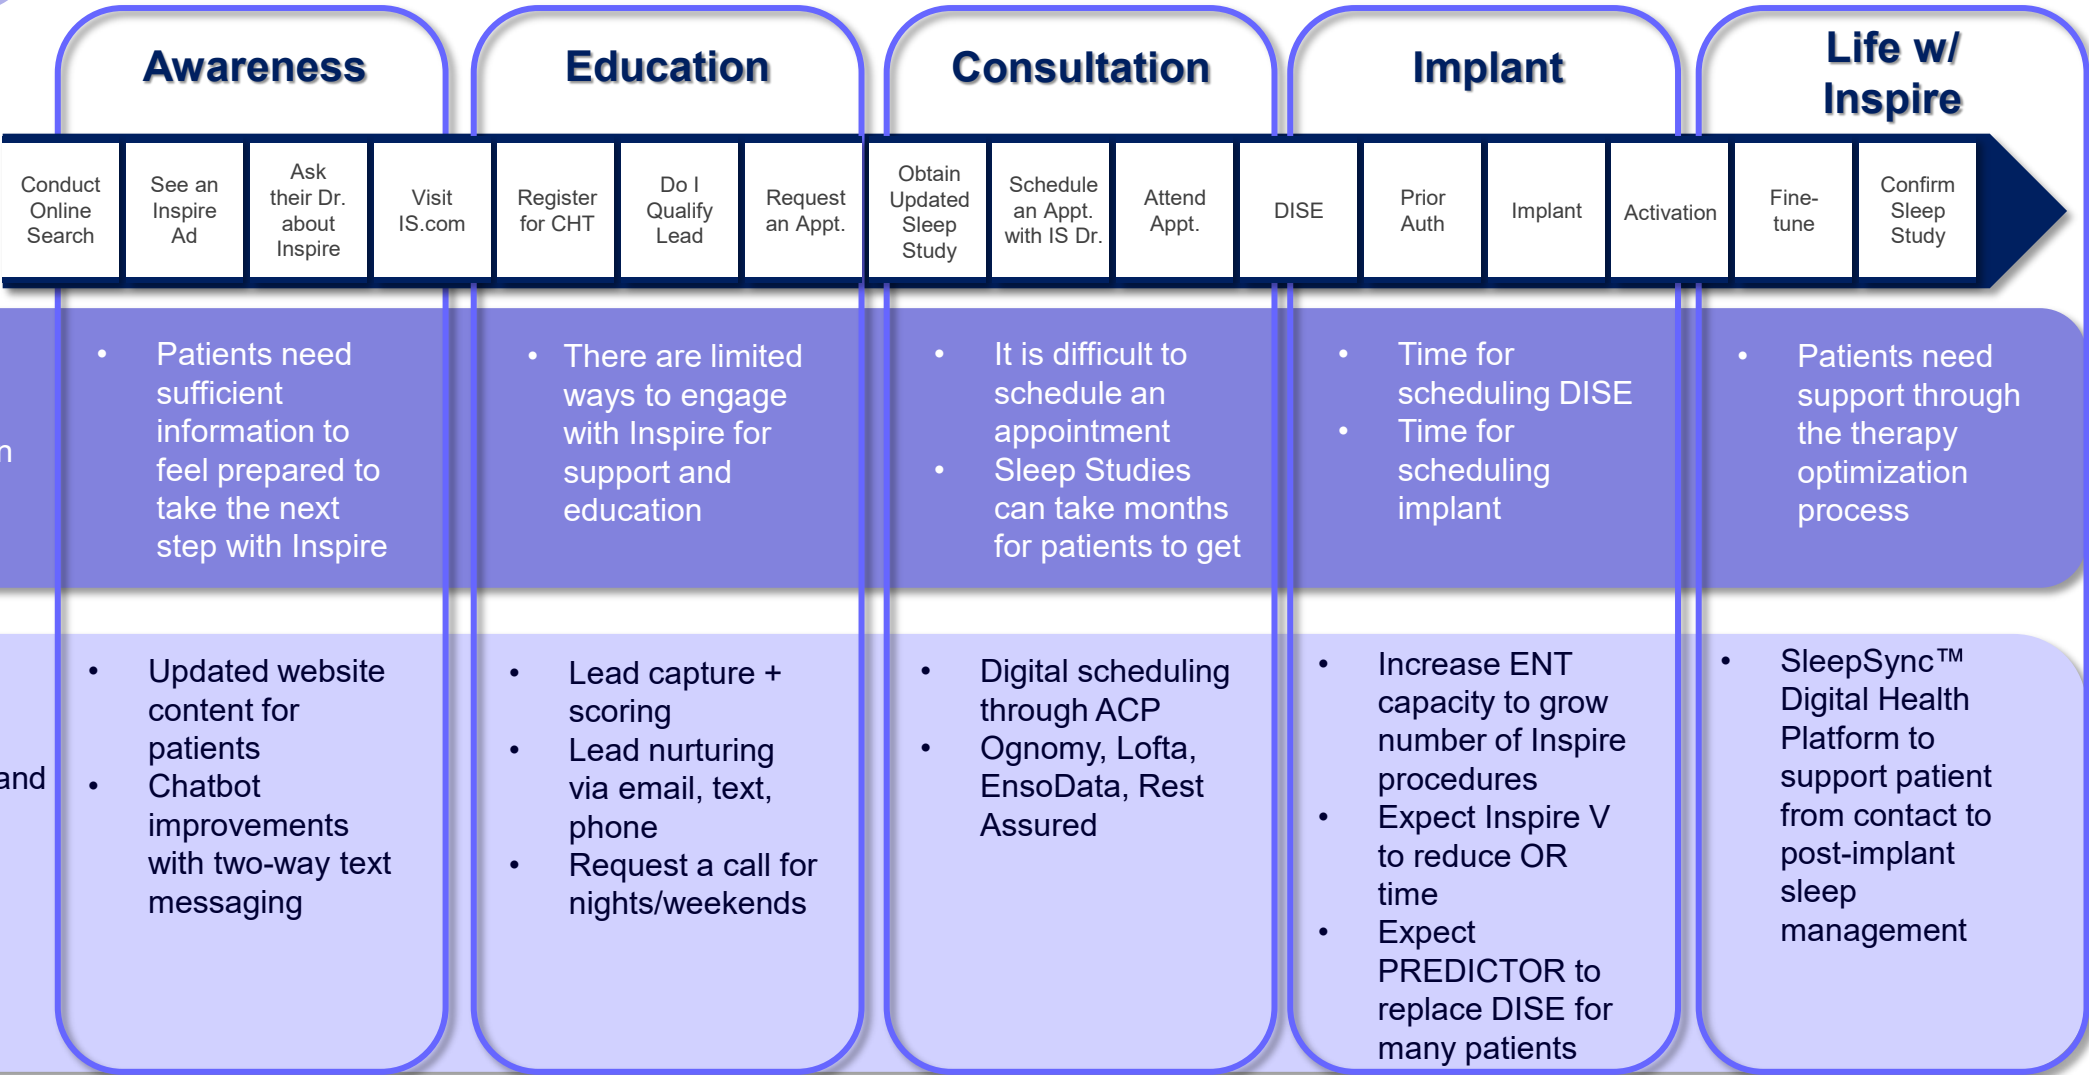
Awareness

Education

Consultation

Implant

Life w/ Inspire

Conduct Online Search

See an Inspire Ad

Ask their Dr. about Inspire

Visit IS.com

Register for CHT

Do I Qualify Lead

Request an Appt.

Obtain Updated Sleep Study

Schedule an Appt. with IS Dr.

Attend Appt.

DISE

Prior Auth

Implant

Activation

Fine-tune

Confirm Sleep Study

n

• Patients need sufficient information to feel prepared to take the next step with Inspire

• There are limited ways to engage with Inspire for support and education

• It is difficult to schedule an appointment
• Sleep Studies can take months for patients to get

• Time for scheduling DISE
• Time for scheduling implant

• Patients need support through the therapy optimization process

and

• Updated website content for patients
• Chatbot improvements with two-way text messaging

• Lead capture + scoring
• Lead nurturing via email, text, phone
• Request a call for nights/weekends

• Digital scheduling through ACP
• Ognomy, Lofta, EnsoData, Rest Assured

• Increase ENT capacity to grow number of Inspire procedures
• Expect Inspire V to reduce OR time
• Expect PREDICTOR to replace DISE for many patients

• SleepSync™ Digital Health Platform to support patient from contact to post-implant sleep management